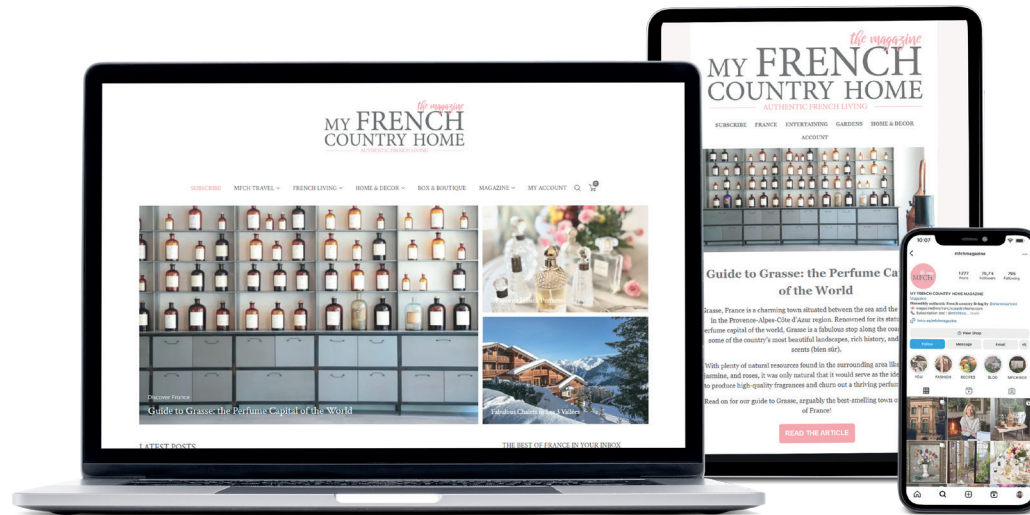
the magazine
MY FRENCH COUNTRY HOME
AUTHENTIC FRENCH LIVING

SUBSCRIBE MFCH TRAVEL FRENCH LIVING HOME & DECOR BOX & BOUTIQUE MAGAZINE MY ACCOUNT

Discover France
Guide to Grasse: the Perfume Capital of the World

Fabulous Chalets in Les 3 Vallées

LATEST POSTS
THE BEST OF FRANCE IN YOUR INBOX

the magazine
MY FRENCH COUNTRY HOME
AUTHENTIC FRENCH LIVING

SUBSCRIBE FRANCE ENTERTAINING GARDENS HOME & DECOR ACCOUNT

Guide to Grasse: the Perfume Ca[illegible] of the World

Grasse, France is a charming town situated between the sea and the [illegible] in the Provence-Alpes-Côte d'Azur region. Renowned for its statu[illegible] perfume capital of the world, Grasse is a fabulous stop along the coa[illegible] some of the country's most beautiful landscapes, rich history, and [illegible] scents (bien sûr).

With plenty of natural resources found in the surrounding area lik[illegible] jasmine, and roses, it was only natural that it would serve as the ide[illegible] to produce high-quality fragrances and churn out a thriving perfu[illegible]

Read on for our guide to Grasse, arguably the best-smelling town o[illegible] of France!

READ THE ARTICLE

10:07
mfchmagazine
MFCH
MY FRENCH COUNTRY HOME MAGAZINE
Follow Message Email